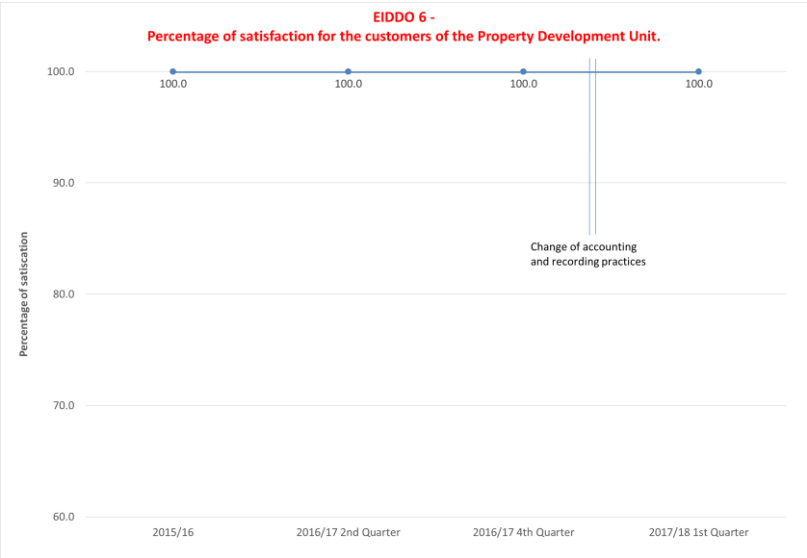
EIDDO 6 -
Percentage of satisfaction for the customers of the Property Development Unit.

Percentage of satiscation

100.0
90.0
80.0
70.0
60.0

100.0
100.0
100.0
100.0

Change of accounting and recording practices

2015/16
2016/17 2nd Quarter
2016/17 4th Quarter
2017/18 1st Quarter